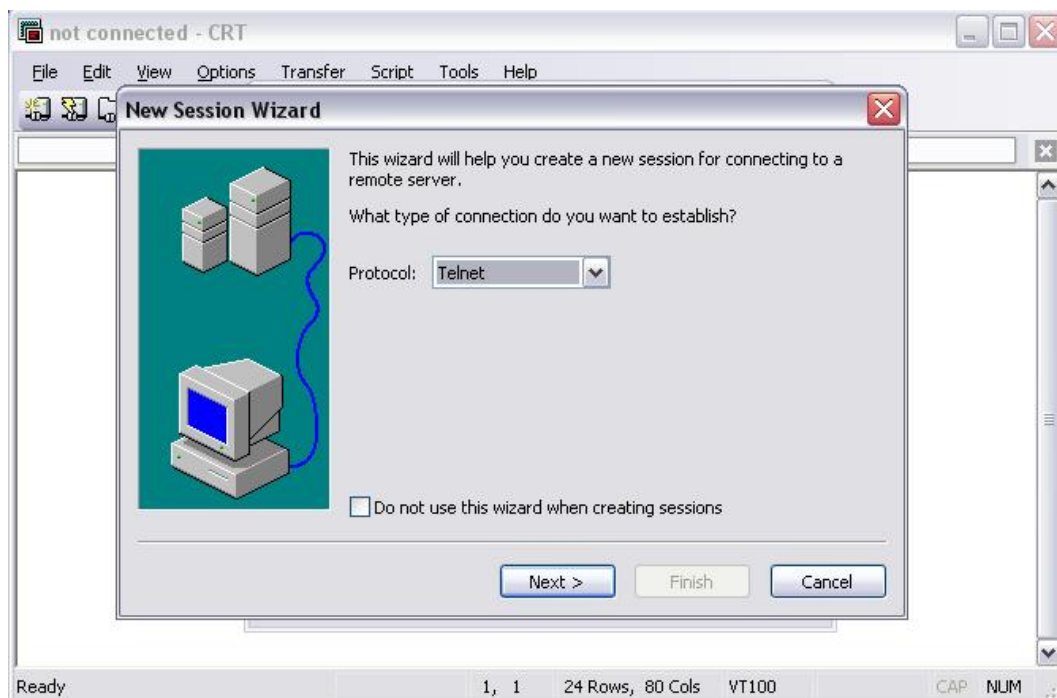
not connected - CRT

File Edit View Options Transfer Script Tools Help

New Session Wizard

This wizard will help you create a new session for connecting to a remote server.

What type of connection do you want to establish?

Protocol: Telnet

Do not use this wizard when creating sessions

Next > Finish Cancel

Ready 1, 1 24 Rows, 80 Cols VT100 CAP NUM